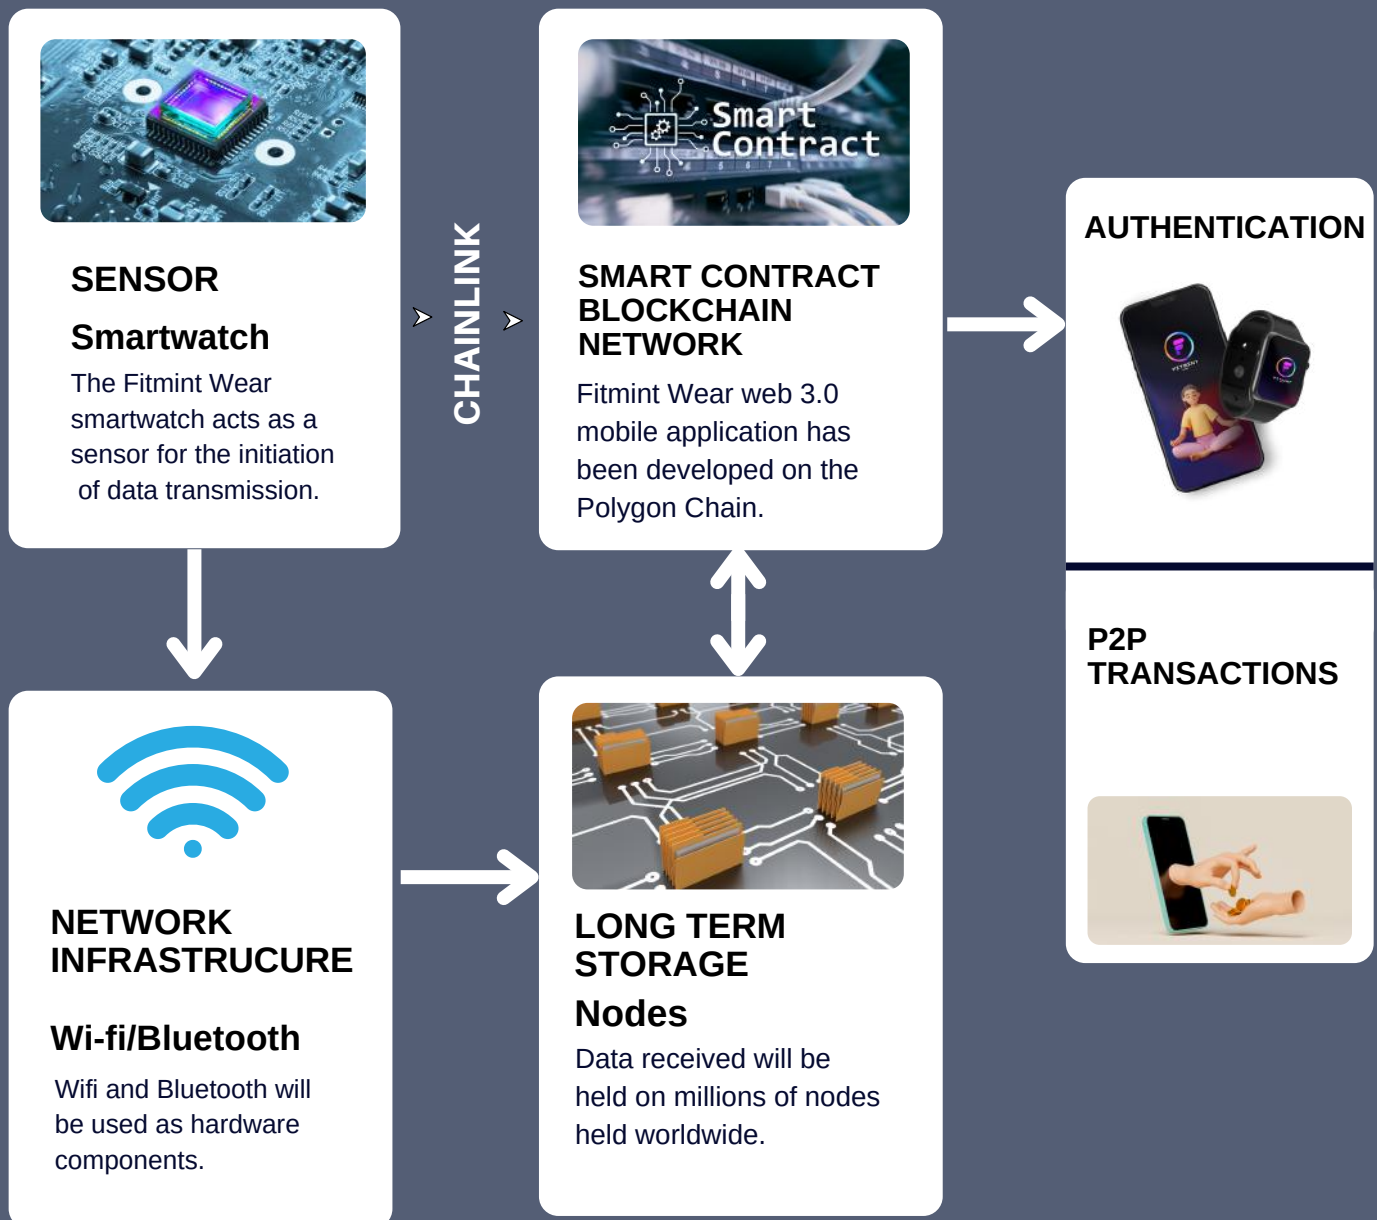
SENSOR

Smartwatch

The Fitmint Wear smartwatch acts as a sensor for the initiation of data transmission.

CHAINLINK

Smart Contract

SMART CONTRACT BLOCKCHAIN NETWORK

Fitmint Wear web 3.0 mobile application has been developed on the Polygon Chain.

AUTHENTICATION

P2P TRANSACTIONS

NETWORK INFRASTRUCURE

Wi-fi/Bluetooth

Wifi and Bluetooth will be used as hardware components.

LONG TERM STORAGE

Nodes

Data received will be held on millions of nodes held worldwide.